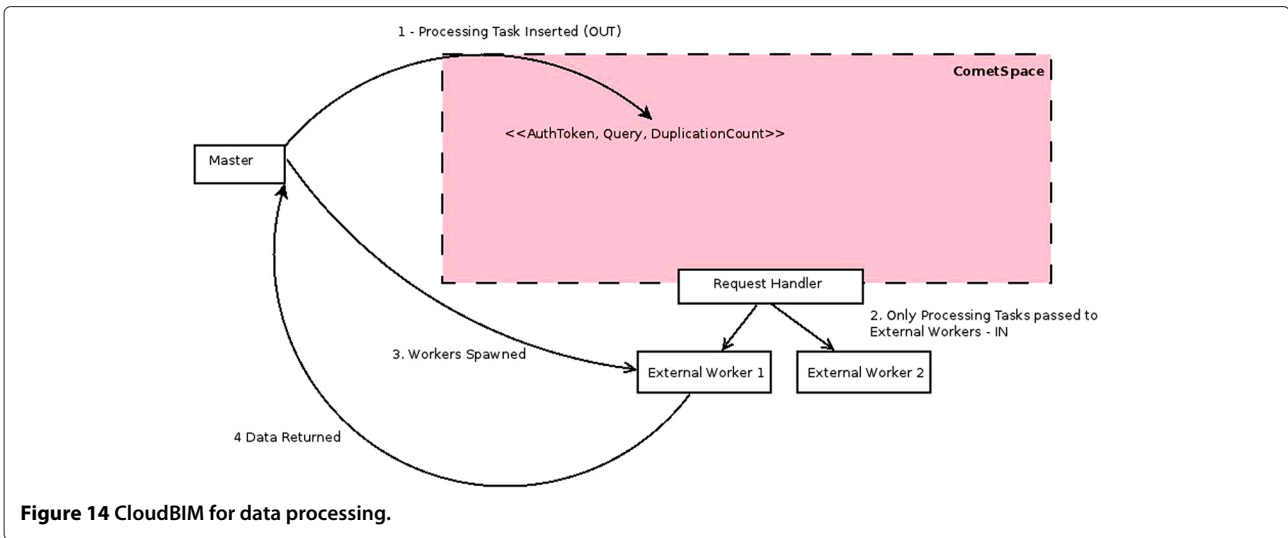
1 - Processing Task Inserted (OUT)

CometSpace

<<AuthToken, Query, DuplicationCount>>

Master

Request Handler

2. Only Processing Tasks passed to External Workers - IN

3. Workers Spawned

External Worker 1

External Worker 2

4 Data Returned

**Figure 14 CloudBIM for data processing.**